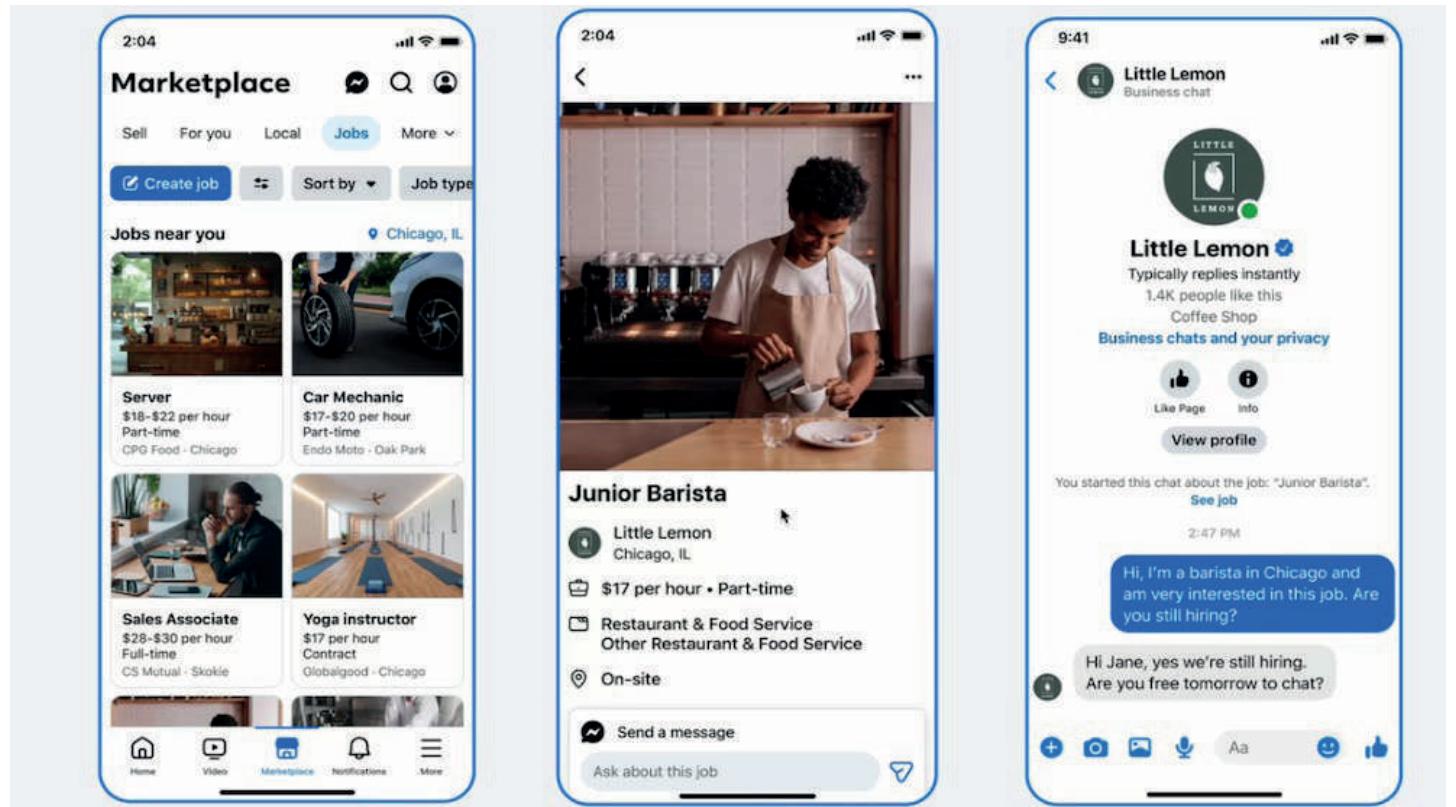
2:04

Marketplace

Sell For you Local Jobs More

Create job Sort by Job type

Jobs near you Chicago, IL

Server
$18-$22 per hour
Part-time
CPG Food · Chicago

Car Mechanic
$17-$20 per hour
Part-time
Endo Moto · Oak Park

Sales Associate
$28-$30 per hour
Full-time
CS Mutual · Skokie

Yoga instructor
$17 per hour
Contract
Globalgood · Chicago

Home Video Marketplace Notifications More

2:04

Junior Barista

Little Lemon
Chicago, IL

$17 per hour • Part-time

Restaurant & Food Service
Other Restaurant & Food Service

On-site

Send a message

Ask about this job

9:41

Little Lemon
Business chat

LITTLE LEMON

Little Lemon
Typically replies instantly
1.4K people like this
Coffee Shop
Business chats and your privacy

Like Page Info

View profile

You started this chat about the job: "Junior Barista".
See job

2:47 PM

Hi, I'm a barista in Chicago and am very interested in this job. Are you still hiring?

Hi Jane, yes we're still hiring. Are you free tomorrow to chat?

Aa